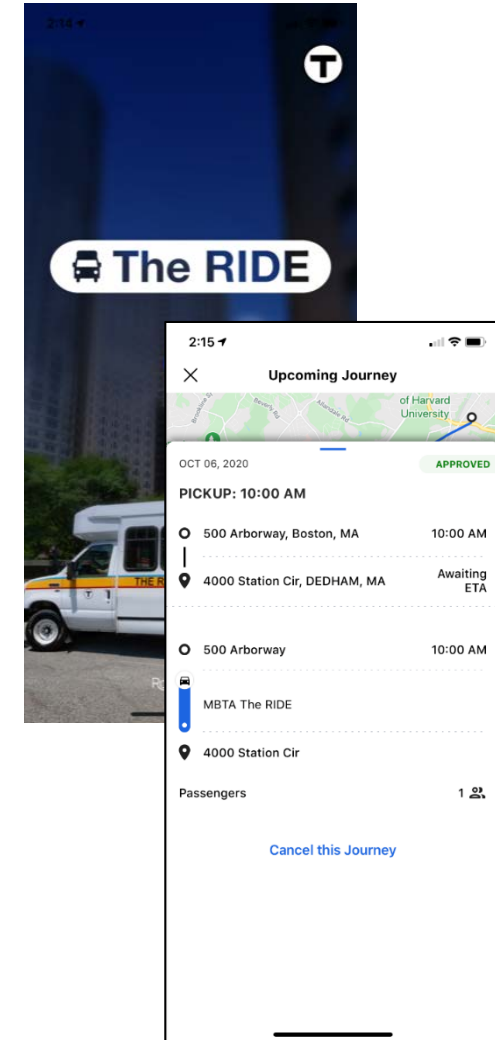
2:14

T

The RIDE

2:15

Upcoming Journey

of Harvard University

OCT 06, 2020

APPROVED

PICKUP: 10:00 AM

500 Arborway, Boston, MA 10:00 AM

4000 Station Cir, DEDHAM, MA Awaiting ETA

500 Arborway 10:00 AM

MBTA The RIDE

4000 Station Cir

Passengers 1

Cancel this Journey